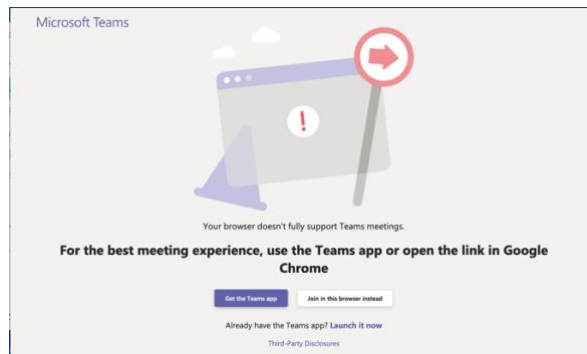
Microsoft Teams

Your browser doesn't fully support Teams meetings.

For the best meeting experience, use the Teams app or open the link in Google Chrome

Get the Teams app

Join in this browser instead

Already have the Teams app? Launch it now

Third-Party Disclosures